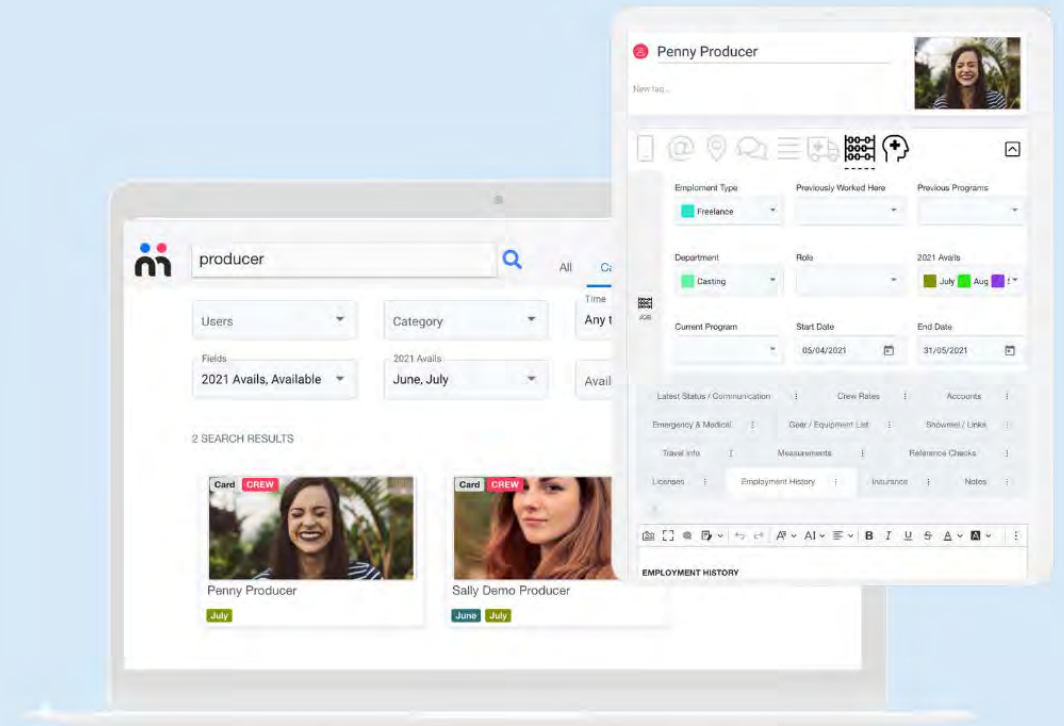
producer

All Ca

Users

Category

Time
Any t

Fields
2021 Avails, Available

2021 Avails
June, July

Avail

2 SEARCH RESULTS

Card CREW
Penny Producer
July

Card CREW
Sally Demo Producer
June July

Penny Producer
New tag...

JOB

Employment Type
Freelance

Previously Worked Here

Previous Programs

Department
Casting

Role

2021 Avails
July Aug

Current Program

Start Date
05/04/2021

End Date
31/05/2021

Latest Status / Communication
Crew Rates
Accounts
Emergency & Medical
Gear / Equipment List
Showreel / Links
Travel Info
Measurements
Reference Checks
Licenses
Employment History
Insurance
Notes

B I U S A

EMPLOYMENT HISTORY